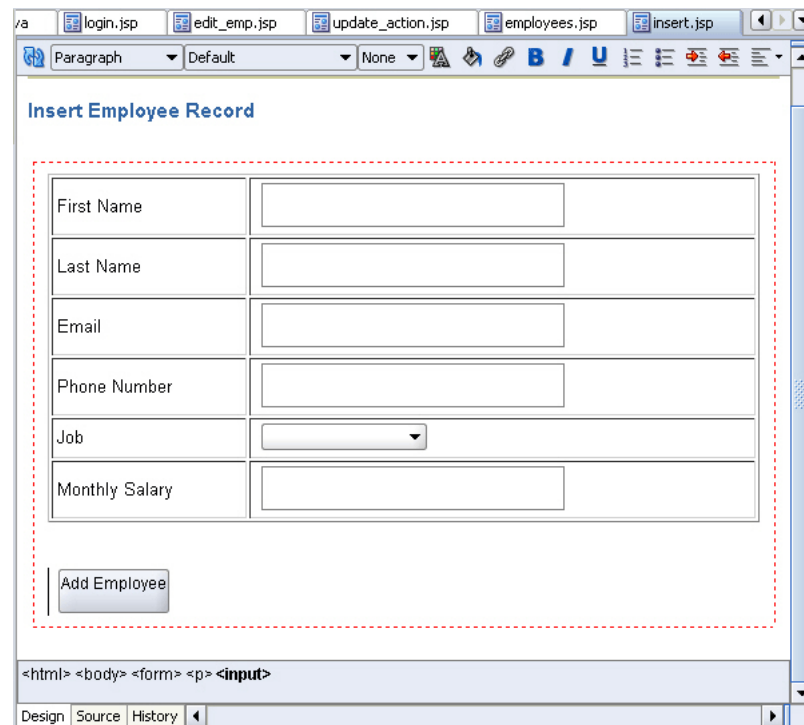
va | login.jsp | edit_emp.jsp | update_action.jsp | employees.jsp | insert.jsp

Paragraph | Default | None | B | I | U

Insert Employee Record

| First Name | |
|---|---|
| Last Name | |
| Email | |
| Phone Number | |
| Job | |
| Monthly Salary | |

Add Employee

<html> <body> <form> <p> **<input>**

Design | Source | History